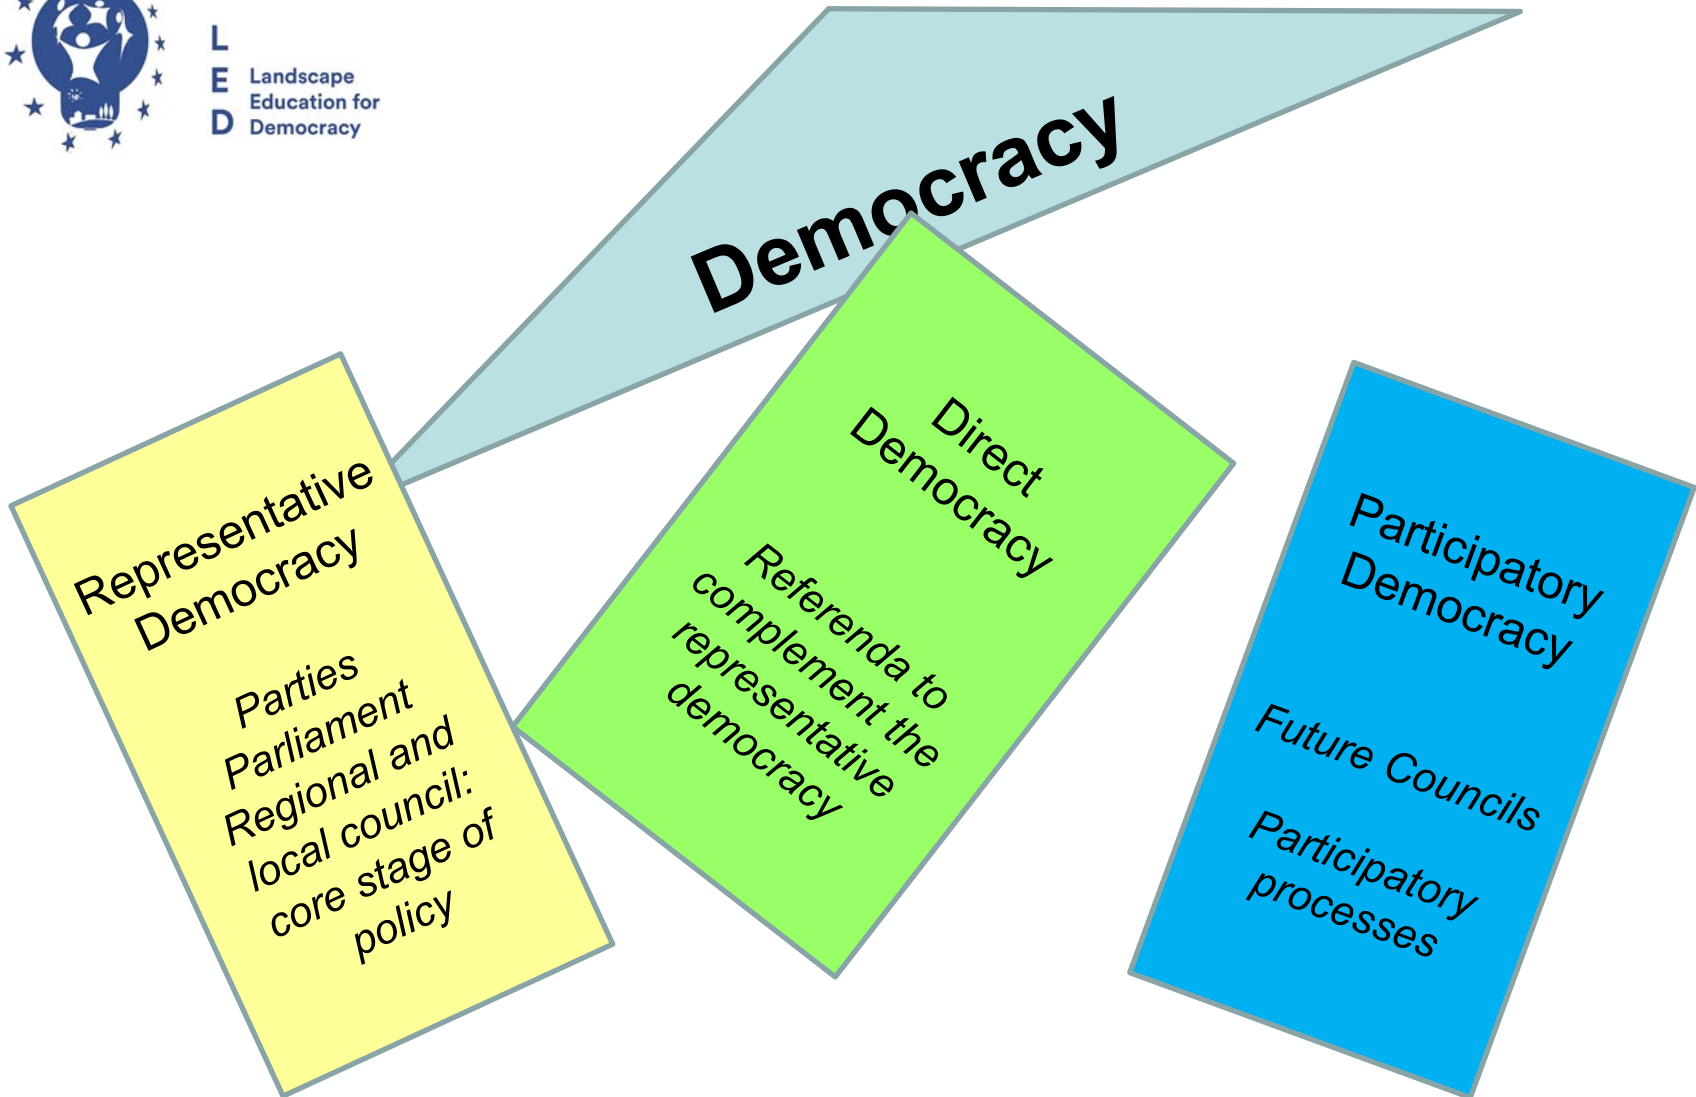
L E D Landscape Education for Democracy

Democracy

Representative Democracy

Parties
Parliament
Regional and local council: core stage of policy

Direct Democracy

Referenda to complement the representative democracy

Participatory Democracy

Future Councils

Participatory processes